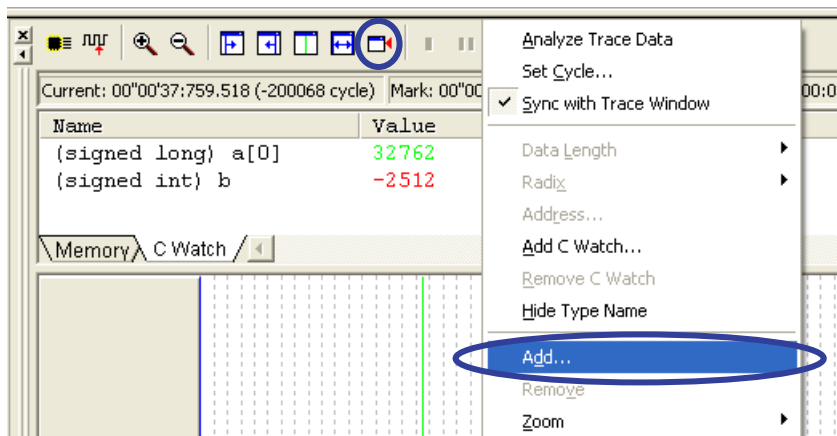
Current: 00"00'37:759.518 (-200068 cycle) Mark: 00"00

| Name | Value |
|---|---|
| (signed long) a[0] | 32762 |
| (signed int) b | -2512 |

Memory C Watch

Analyze Trace Data
Set Cycle...
Sync with Trace Window
Data Length
Radix
Address...
Add C Watch...
Remove C Watch
Hide Type Name
Add...
Remove
Zoom